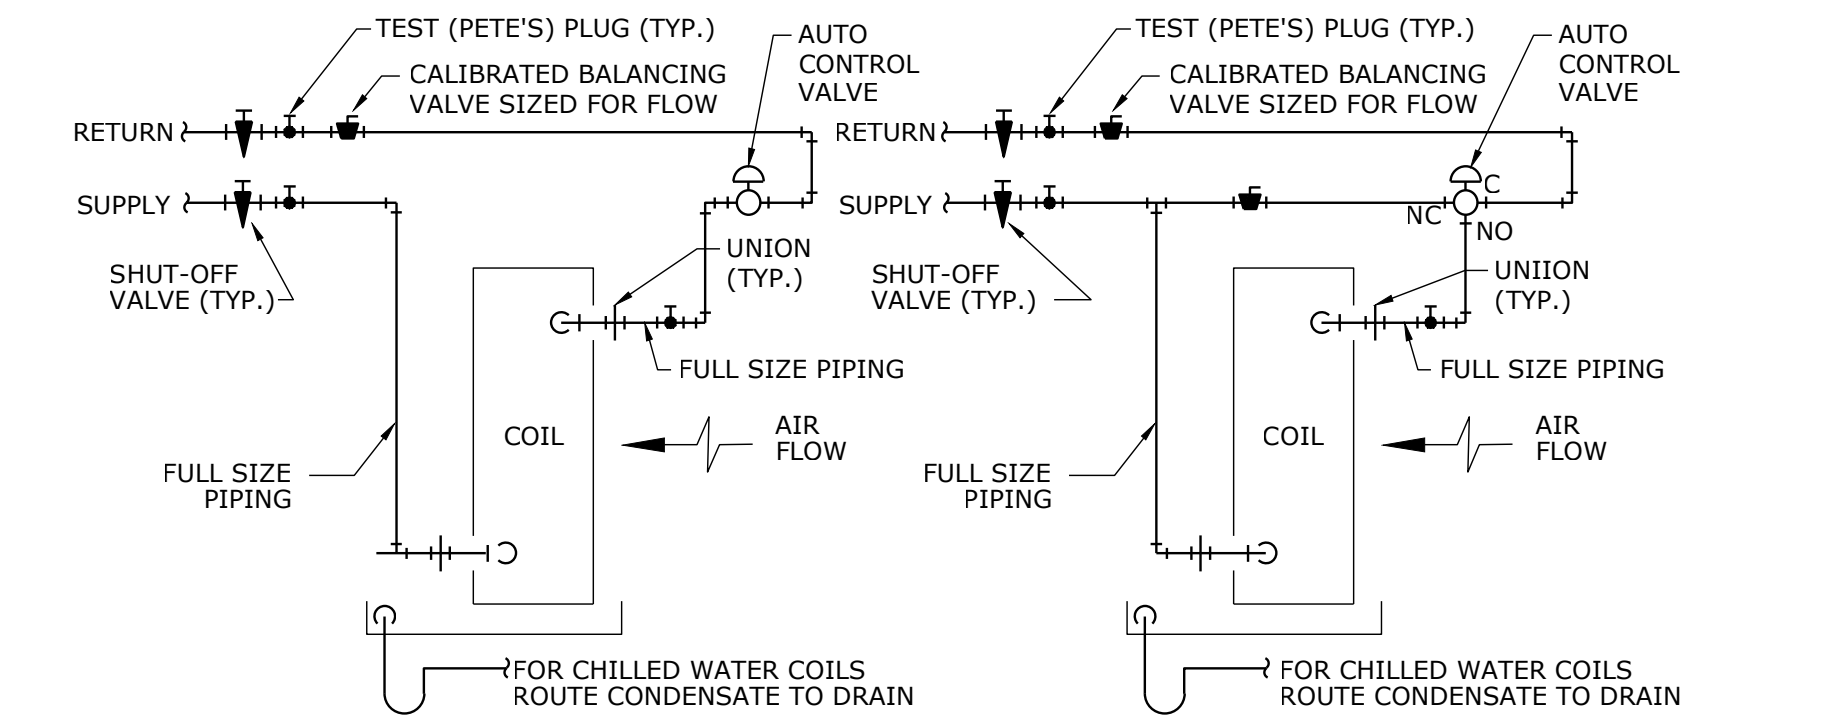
TEST (PETE'S) PLUG (TYP.)

CALIBRATED BALANCING VALVE SIZED FOR FLOW

AUTO CONTROL VALVE

RETURN

SUPPLY

SHUT-OFF VALVE (TYP.)

UNION (TYP.)

FULL SIZE PIPING

COIL

AIR FLOW

FULL SIZE PIPING

FOR CHILLED WATER COILS ROUTE CONDENSATE TO DRAIN

TEST (PETE'S) PLUG (TYP.)

CALIBRATED BALANCING VALVE SIZED FOR FLOW

AUTO CONTROL VALVE

RETURN

SUPPLY

C

NC

NO

SHUT-OFF VALVE (TYP.)

UNIION (TYP.)

FULL SIZE PIPING

COIL

AIR FLOW

FULL SIZE PIPING

FOR CHILLED WATER COILS ROUTE CONDENSATE TO DRAIN